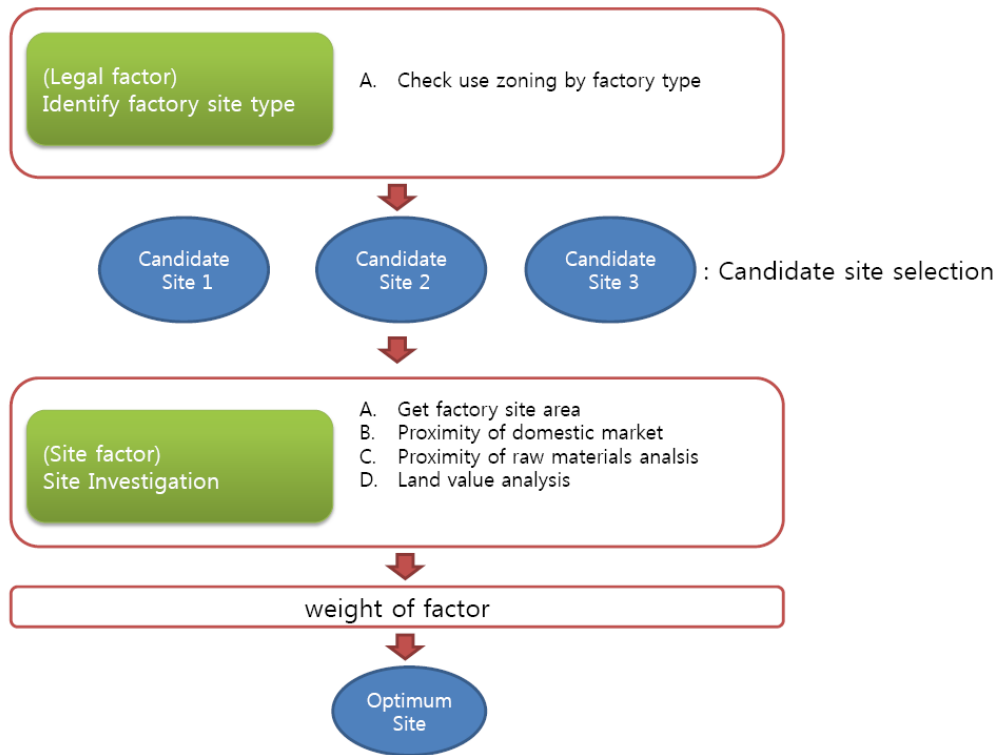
(Legal factor)
Identify factory site type

A. Check use zoning by factory type

Candidate Site 1

Candidate Site 2

Candidate Site 3

: Candidate site selection

(Site factor)
Site Investigation

A. Get factory site area
B. Proximity of domestic market
C. Proximity of raw materials analsis
D. Land value analysis

weight of factor

Optimum Site